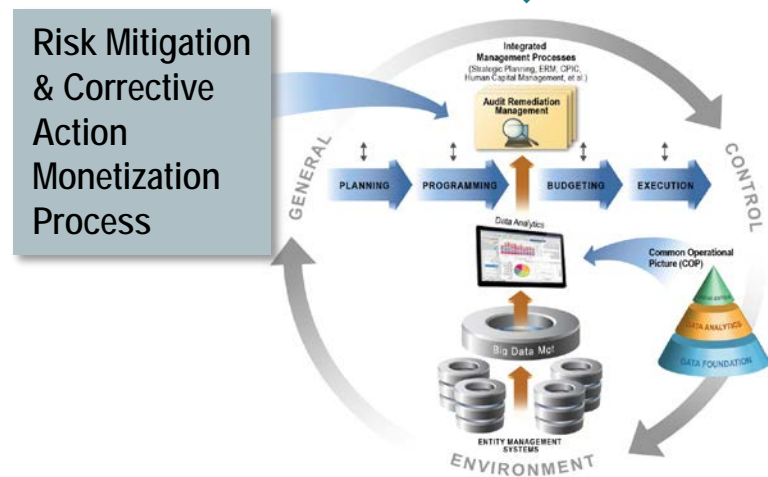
Risk Mitigation & Corrective Action Monetization Process

Integrated Management Processes
(Strategic Planning, ERM, CPIC, Human Capital Management, et al.)

Audit Remediation Management

GENERAL

CONTROL

PLANNING

PROGRAMMING

BUDGETING

EXECUTION

Data Analytics

Common Operational Picture (COP)

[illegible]

DATA ANALYTICS

DATA FOUNDATION

Big Data Mart

ENTITY MANAGEMENT SYSTEMS

ENVIRONMENT